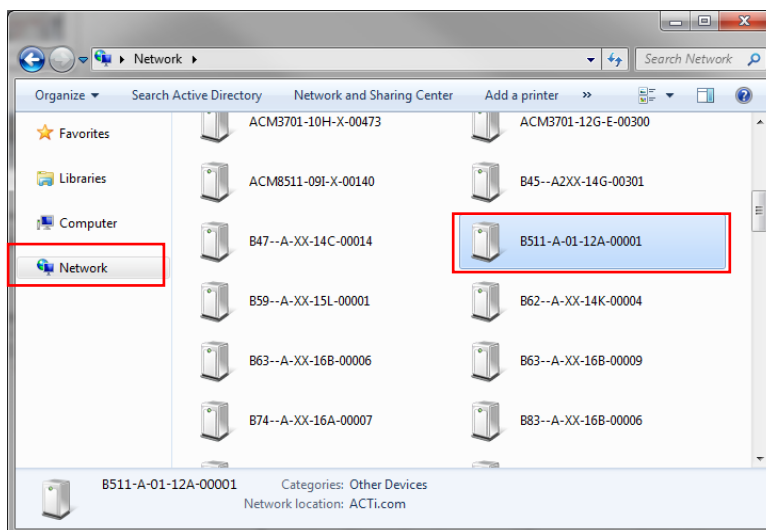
Network ▸

Search Network

Organize ▾ Search Active Directory Network and Sharing Center Add a printer »

Favorites

Libraries

Computer

Network

ACM3701-10H-X-00473

ACM3701-12G-E-00300

ACM8511-09I-X-00140

B45--A2XX-14G-00301

B47--A-XX-14C-00014

B511-A-01-12A-00001

B59--A-XX-15L-00001

B62--A-XX-14K-00004

B63--A-XX-16B-00006

B63--A-XX-16B-00009

B74--A-XX-16A-00007

B83--A-XX-16B-00006

B511-A-01-12A-00001 Categories: Other Devices
Network location: ACTi.com